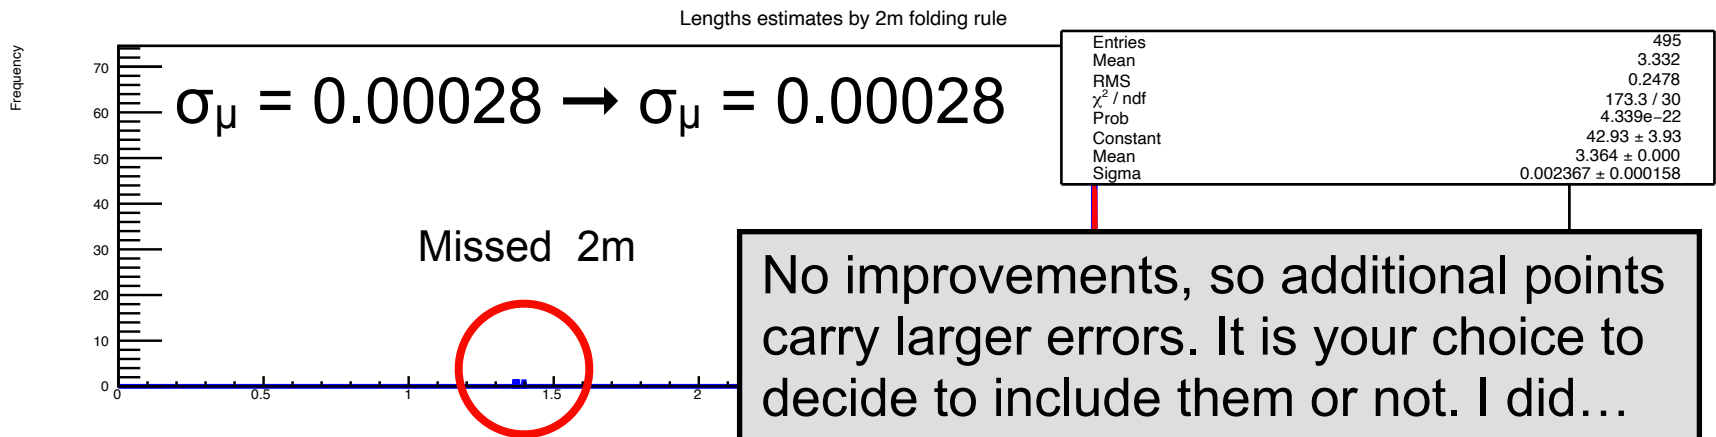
Lengths estimates by 2m folding rule

Frequency

| | |
|---|---|
| Entries | 495 |
| Mean | 3.332 |
| RMS | 0.2478 |
| $\chi^2$ / ndf | 173.3 / 30 |
| Prob | 4.339e−22 |
| Constant | 42.93 ± 3.93 |
| Mean | 3.364 ± 0.000 |
| Sigma | 0.002367 ± 0.000158 |

70
60
50
40
30
20
10
0

$\sigma_\mu = 0.00028 \rightarrow \sigma_\mu = 0.00028$

Missed 2m

0
0.5
1
1.5
2

No improvements, so additional points carry larger errors. It is your choice to decide to include them or not. I did…